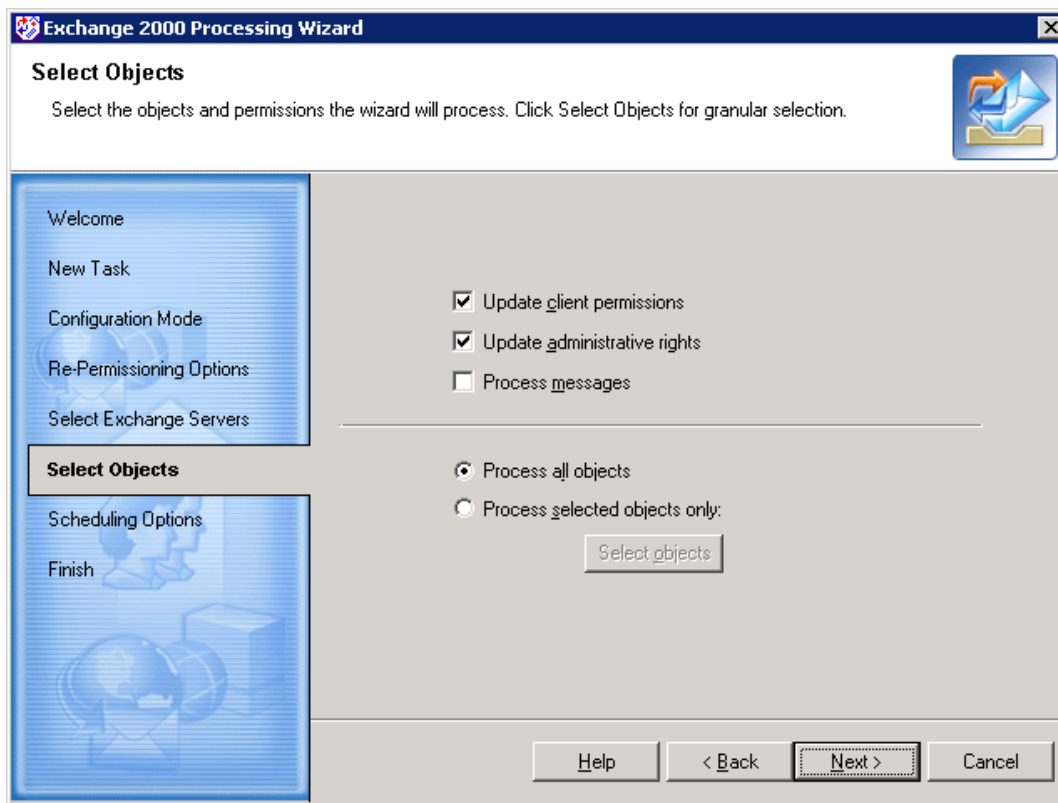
Exchange 2000 Processing Wizard

Select Objects

Select the objects and permissions the wizard will process. Click Select Objects for granular selection.

Welcome

New Task

Configuration Mode

Re-Permissioning Options

Select Exchange Servers

Select Objects

Scheduling Options

Finish

Update client permissions

Update administrative rights

Process messages

Process all objects

Process selected objects only:

Select objects

Help

< Back

Next >

Cancel